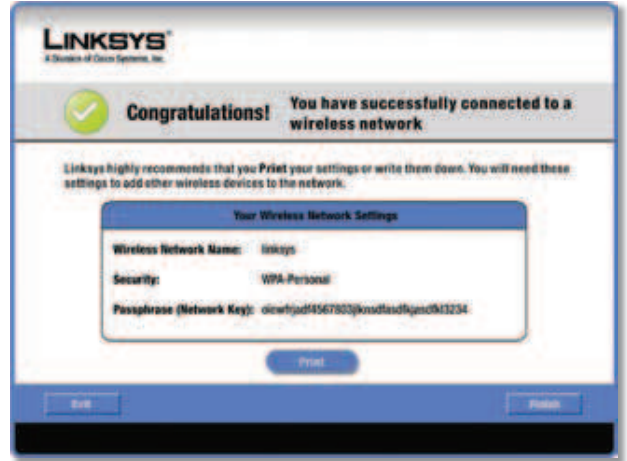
LINKSYS®
A Division of Cisco Systems, Inc.

Congratulations! You have successfully connected to a wireless network

Linksys highly recommends that you Print your settings or write them down. You will need these settings to add other wireless devices to the network.

Your Wireless Network Settings

Wireless Network Name: linksys

Security: WPA-Personal

Passphrase (Network Key): olcwfrjsdf6567803jkosdfasdfkjasdfkl3234

Print

Exit

Finish